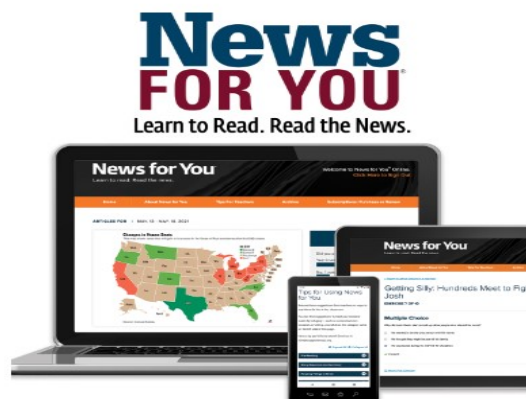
News
FOR YOU®
Learn to Read. Read the News.

News for You
Learn to read. Read the news.
Welcome to News for You® Online.
Click Here to Sign Out

Home
About News for You
Tips for Teachers
Archive
Subscriptions: Purchase or Renew

ARTICLES FOR | MAR. 10 - MAR. 16, 2021

Changes in House Seats

Tips for Using News for You

News for You

Getting Silly: Hundreds Meet to Fight Josh

Multiple Choice